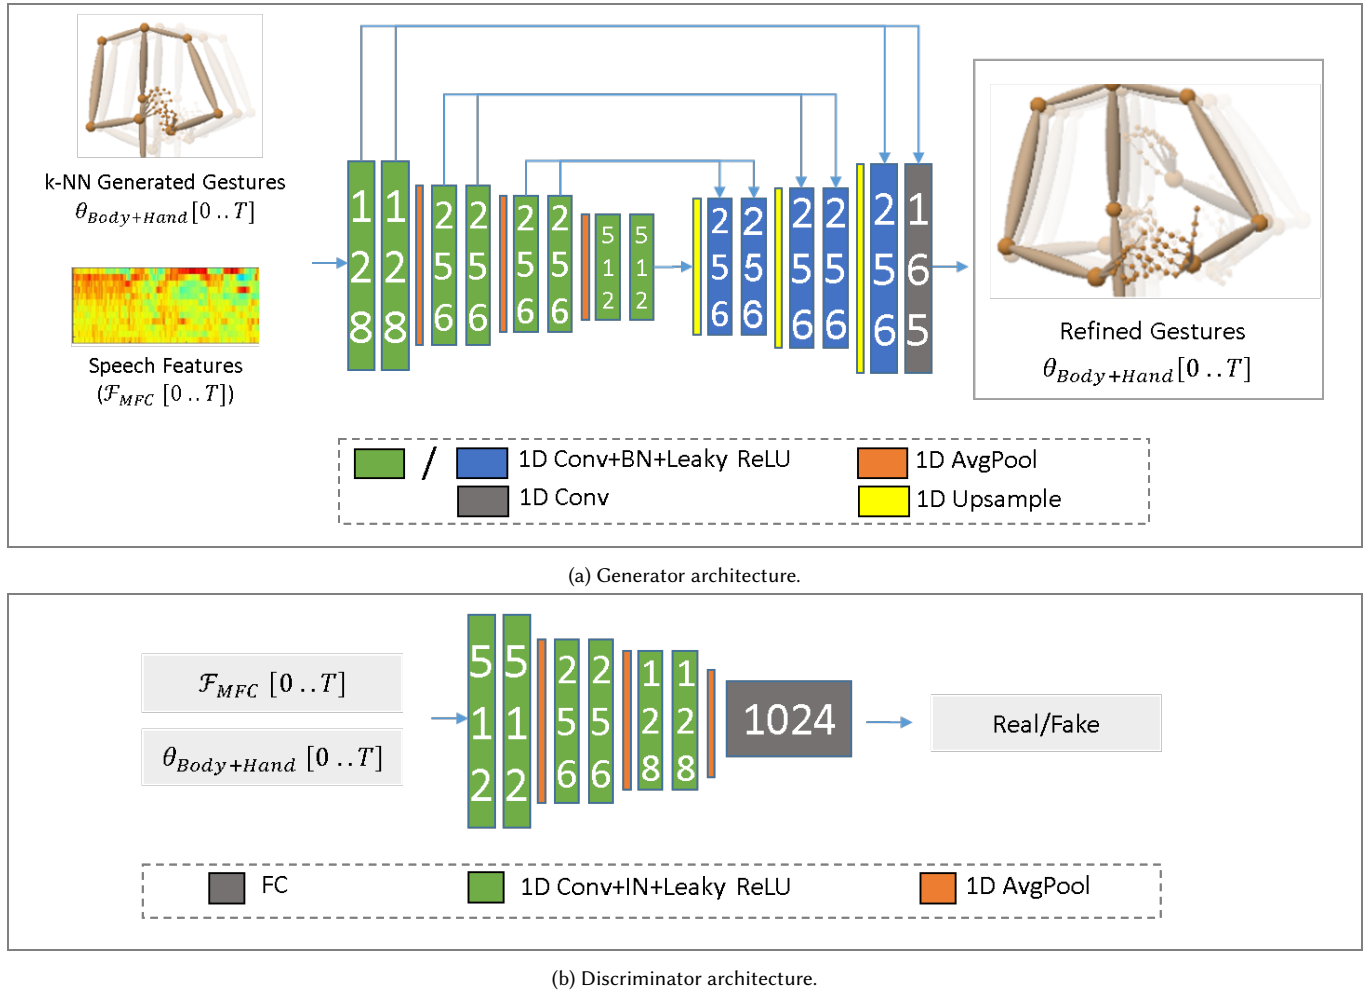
k-NN Generated Gestures
$\theta_{Body+Hand}[0..T]$

Speech Features
$(\mathcal{F}_{MFC}\ [0..T])$

128 128 256 256 256 256 512 512 256 256 256 256 256 65

Refined Gestures
$\theta_{Body+Hand}[0..T]$

/ 1D Conv+BN+Leaky ReLU
1D Conv
1D AvgPool
1D Upsample

(a) Generator architecture.

$\mathcal{F}_{MFC}\ [0..T]$
$\theta_{Body+Hand}\ [0..T]$

512 512 256 256 128 128 1024

Real/Fake

FC
1D Conv+IN+Leaky ReLU
1D AvgPool

(b) Discriminator architecture.